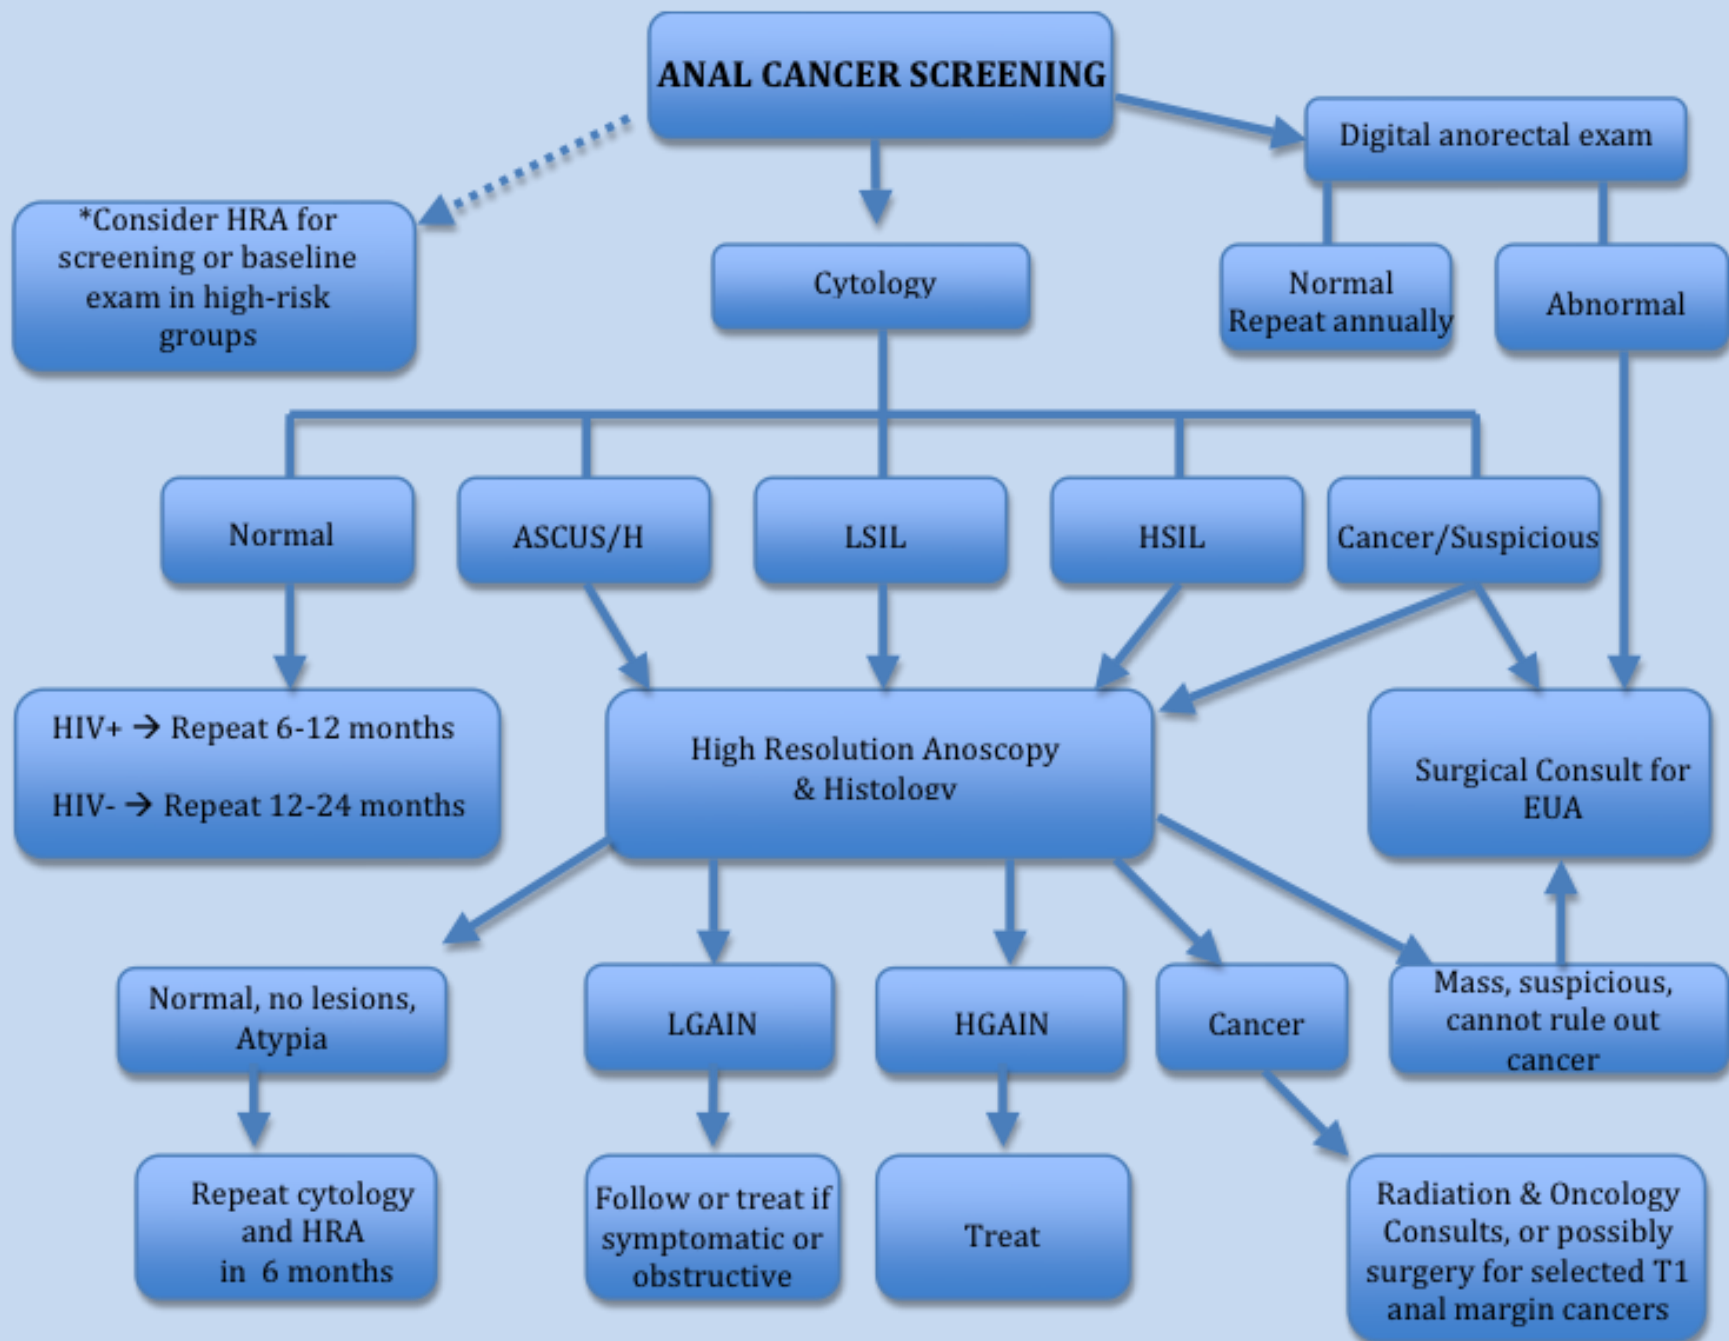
ANAL CANCER SCREENING

*Consider HRA for screening or baseline exam in high-risk groups

Cytology

Digital anorectal exam

Normal
Repeat annually

Abnormal

Normal

ASCUS/H

LSIL

HSIL

Cancer/Suspicious

HIV+ → Repeat 6-12 months

HIV- → Repeat 12-24 months

High Resolution Anoscopy & Histology

Surgical Consult for EUA

Normal, no lesions, Atypia

LGAIN

HGAIN

Cancer

Mass, suspicious, cannot rule out cancer

Repeat cytology and HRA in 6 months

Follow or treat if symptomatic or obstructive

Treat

Radiation & Oncology Consults, or possibly surgery for selected T1 anal margin cancers